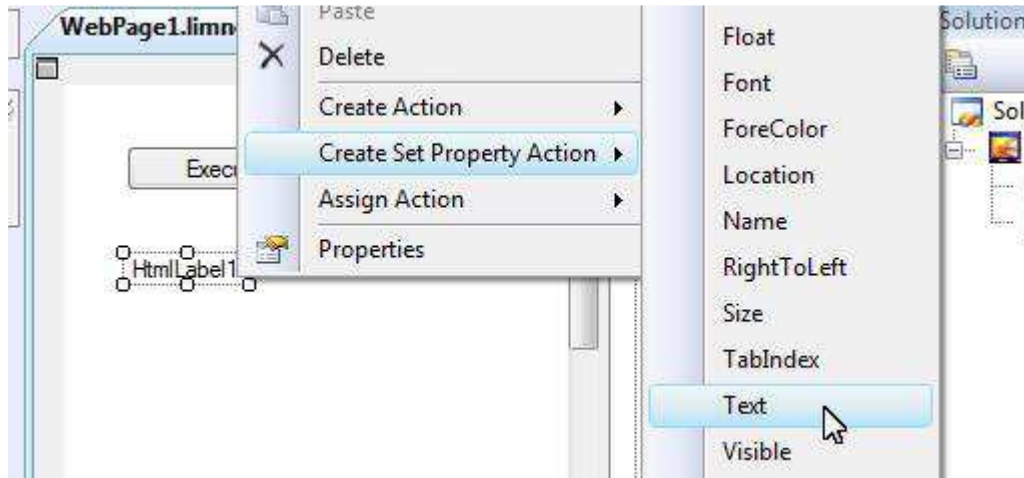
WebPage1.limn

Exec

HtmlLabel1

Paste
Delete
Create Action
Create Set Property Action
Assign Action
Properties

Float
Font
ForeColor
Location
Name
RightToLeft
Size
TabIndex
Text
Visible

Solution

Sol